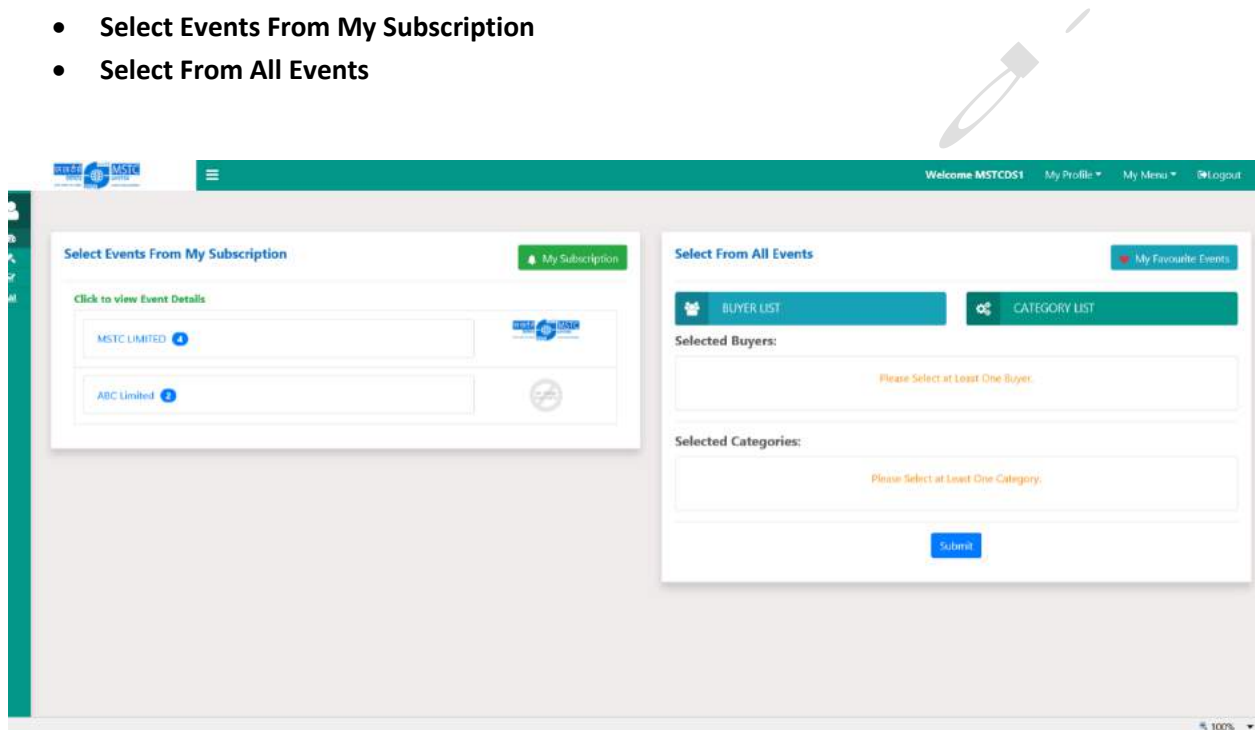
- **Select Events From My Subscription**
- **Select From All Events**

MSTC

Welcome MSTCDS1 My Profile ▾ My Menu ▾ Logout

**Select Events From My Subscription**

My Subscription

Click to view Event Details

MSTC LIMITED 4

MSTC

ABC Limited 2

**Select From All Events**

My Favourite Events

BUYER LIST

CATEGORY LIST

**Selected Buyers:**

Please Select at Least One Buyer.

**Selected Categories:**

Please Select at Least One Category.

Submit

100%